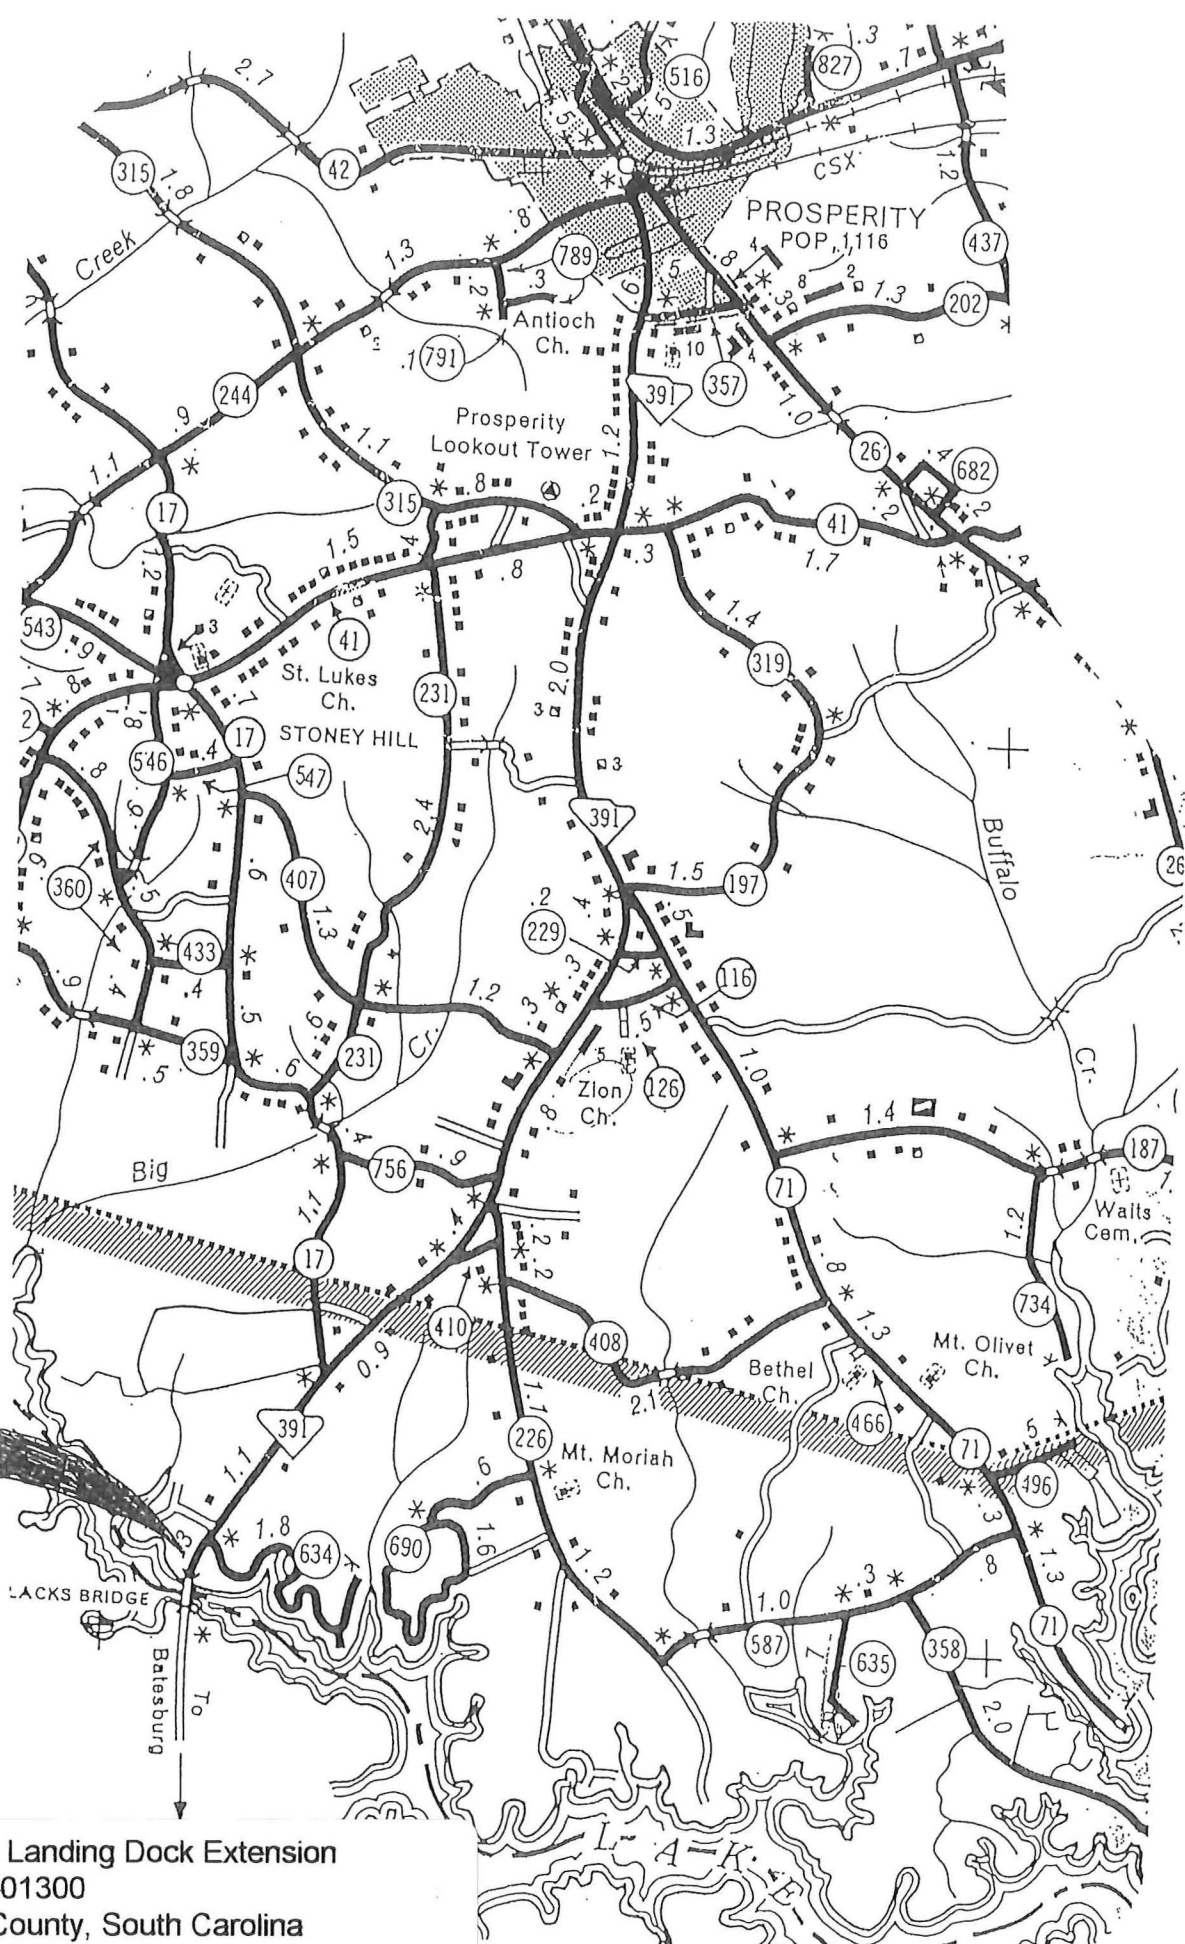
516
827
2.7
1.3
.7
CSX
42
315
1.8
.8
PROSPERITY
POP. 1,116
437
1.2
Creek
1.3
789
.3
.2
Antioch
Ch.
.5
.8
202
1.3
791
357
10
244
.9
Prosperity
Lookout Tower
391
1.2
1.0
26
682
1.1
1.1
17
315
.8
.2
41
1.7
1.5
.3
1.2
41
.8
1.4
543
.9
St. Lukes
Ch.
231
2.0
319
17
STONEY HILL
546
.4
547
2.4
391
Buffalo
.9
.8
407
1.3
1.5
197
360
433
.5
229
.3
116
.4
.4
1.2
.3
.9
359
.5
.6
231
Cr.
.5
Zion
Ch.
126
1.0
Cr.
1.4
Big
756
.9
71
187
Walts
Cem.
1.1
17
.2
.2
1.2
734
410
0.9
408
.8
1.3
Mt. Olivet
Ch.
391
1.1
2.1
Bethel
Ch.
466
71
.5
226
Mt. Moriah
Ch.
496
.6
.3
1.3
1.1
1.8
634
690
1.6
1.2
.8
LACKS BRIDGE
1.0
.3
587
635
358
71
2.0
To
Batesburg
L A K E
Landing Dock Extension
01300
County, South Carolina